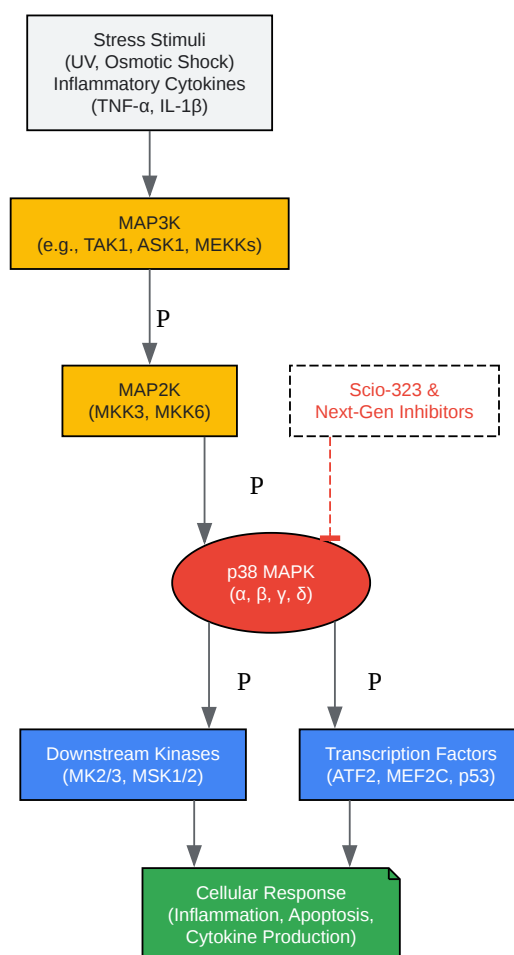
Stress Stimuli
(UV, Osmotic Shock)
Inflammatory Cytokines
(TNF-α, IL-1β)

MAP3K
(e.g., TAK1, ASK1, MEKKs)

P

MAP2K
(MKK3, MKK6)

Scio-323 &
Next-Gen Inhibitors

P

p38 MAPK
(α, β, γ, δ)

P

P

Downstream Kinases
(MK2/3, MSK1/2)

Transcription Factors
(ATF2, MEF2C, p53)

Cellular Response
(Inflammation, Apoptosis,
Cytokine Production)